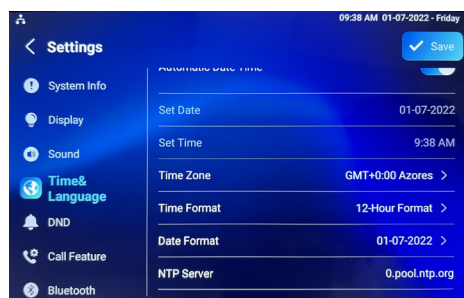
09:38 AM 01-07-2022 - Friday

Settings

Save

System Info

Display

Sound

Time& Language

DND

Call Feature

Bluetooth

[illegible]

Set Date 01-07-2022

Set Time 9:38 AM

Time Zone GMT+0:00 Azores >

Time Format 12-Hour Format >

Date Format 01-07-2022 >

NTP Server 0.pool.ntp.org